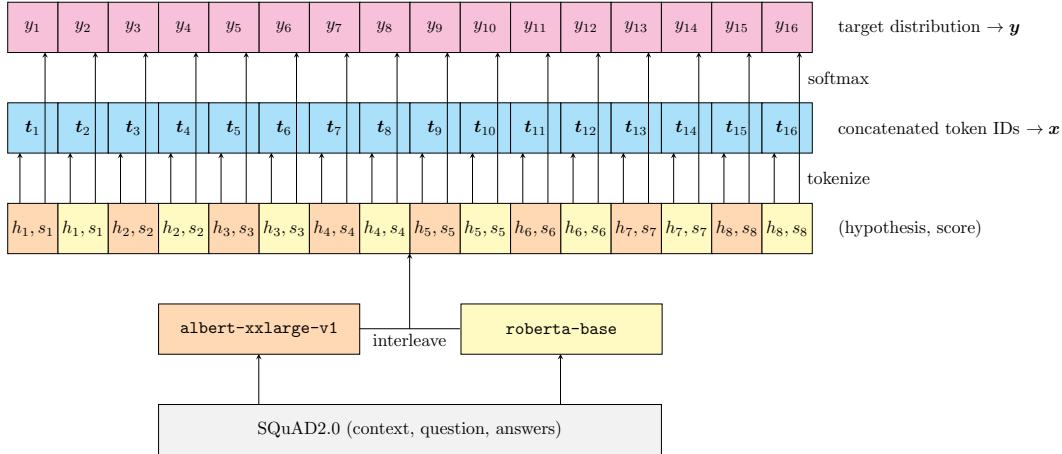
| $y_1$ | $y_2$ | $y_3$ | $y_4$ | $y_5$ | $y_6$ | $y_7$ | $y_8$ | $y_9$ | $y_{10}$ | $y_{11}$ | $y_{12}$ | $y_{13}$ | $y_{14}$ | $y_{15}$ | $y_{16}$ |
|---|---|---|---|---|---|---|---|---|---|---|---|---|---|---|---|

target distribution $\rightarrow \boldsymbol{y}$

softmax

| $\boldsymbol{t}_1$ | $\boldsymbol{t}_2$ | $\boldsymbol{t}_3$ | $\boldsymbol{t}_4$ | $\boldsymbol{t}_5$ | $\boldsymbol{t}_6$ | $\boldsymbol{t}_7$ | $\boldsymbol{t}_8$ | $\boldsymbol{t}_9$ | $\boldsymbol{t}_{10}$ | $\boldsymbol{t}_{11}$ | $\boldsymbol{t}_{12}$ | $\boldsymbol{t}_{13}$ | $\boldsymbol{t}_{14}$ | $\boldsymbol{t}_{15}$ | $\boldsymbol{t}_{16}$ |
|---|---|---|---|---|---|---|---|---|---|---|---|---|---|---|---|

concatenated token IDs $\rightarrow \boldsymbol{x}$

tokenize

| $h_1, s_1$ | $h_1, s_1$ | $h_2, s_2$ | $h_2, s_2$ | $h_3, s_3$ | $h_3, s_3$ | $h_4, s_4$ | $h_4, s_4$ | $h_5, s_5$ | $h_5, s_5$ | $h_6, s_6$ | $h_6, s_6$ | $h_7, s_7$ | $h_7, s_7$ | $h_8, s_8$ | $h_8, s_8$ |
|---|---|---|---|---|---|---|---|---|---|---|---|---|---|---|---|

(hypothesis, score)

albert-xxlarge-v1

interleave

roberta-base

SQuAD2.0 (context, question, answers)